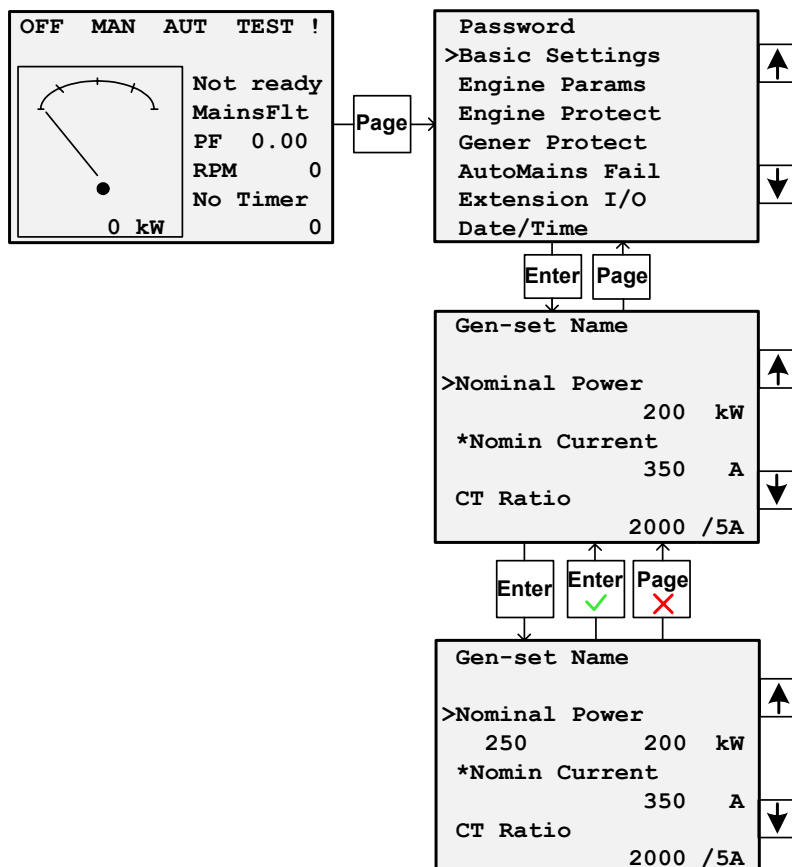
OFF MAN AUT TEST !

Not ready
MainsFlt
PF 0.00
RPM 0
No Timer
0 kW 0

Page

Password
>Basic Settings
Engine Params
Engine Protect
Gener Protect
AutoMains Fail
Extension I/O
Date/Time

Enter Page

Gen-set Name

>Nominal Power
200 kW
*Nomin Current
350 A
CT Ratio
2000 /5A

Enter Enter Page

Gen-set Name

>Nominal Power
250 200 kW
*Nomin Current
350 A
CT Ratio
2000 /5A